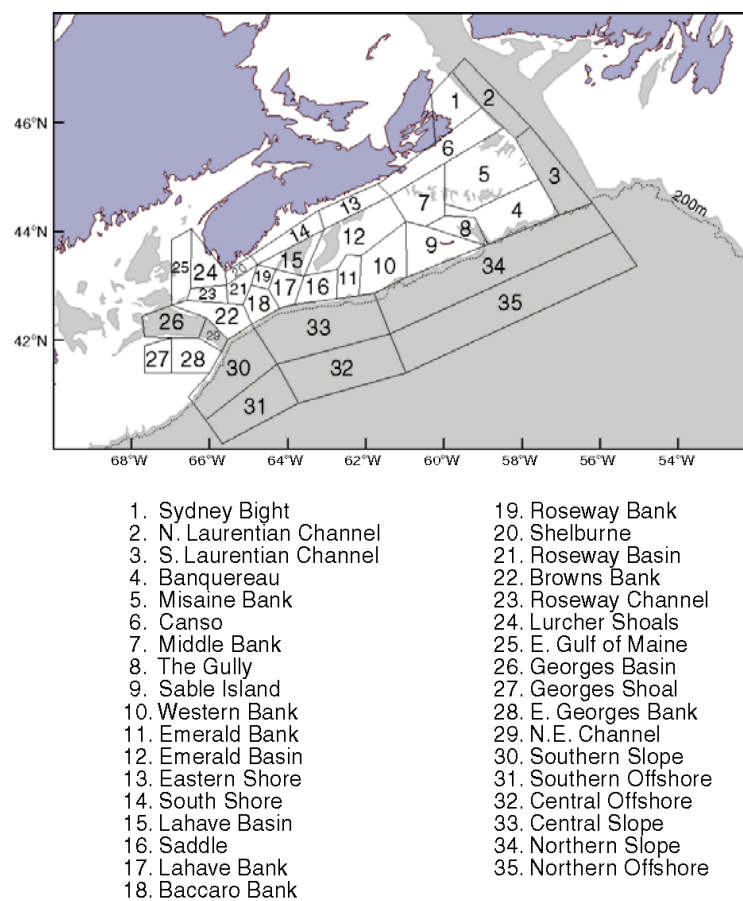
46°N
44°N
42°N
68°W 66°W 64°W 62°W 60°W 58°W 56°W 54°W
200m
1 2 3 4 5 6 7 8 9 10 11 12 13 14 15 16 17 18 19 20 21 22 23 24 25 26 27 28 29 30 31 32 33 34 35

1. Sydney Bight
2. N. Laurentian Channel
3. S. Laurentian Channel
4. Banquereau
5. Misaine Bank
6. Canso
7. Middle Bank
8. The Gully
9. Sable Island
10. Western Bank
11. Emerald Bank
12. Emerald Basin
13. Eastern Shore
14. South Shore
15. Lahave Basin
16. Saddle
17. Lahave Bank
18. Baccaro Bank

19. Roseway Bank
20. Shelburne
21. Roseway Basin
22. Browns Bank
23. Roseway Channel
24. Lurcher Shoals
25. E. Gulf of Maine
26. Georges Basin
27. Georges Shoal
28. E. Georges Bank
29. N.E. Channel
30. Southern Slope
31. Southern Offshore
32. Central Offshore
33. Central Slope
34. Northern Slope
35. Northern Offshore